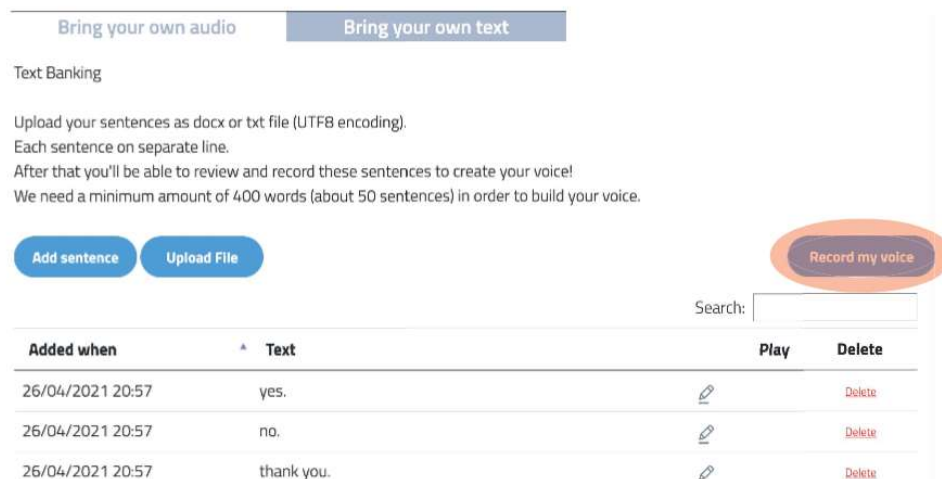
Bring your own audio

Bring your own text

Text Banking

Upload your sentences as docx or txt file (UTF8 encoding).
Each sentence on separate line.
After that you'll be able to review and record these sentences to create your voice!
We need a minimum amount of 400 words (about 50 sentences) in order to build your voice.

Add sentence

Upload File

Record my voice

Search:

| Added when | Text | Play | Delete |
|---|---|---|---|
| 26/04/2021 20:57 | yes. | | Delete |
| 26/04/2021 20:57 | no. | | Delete |
| 26/04/2021 20:57 | thank you. | | Delete |